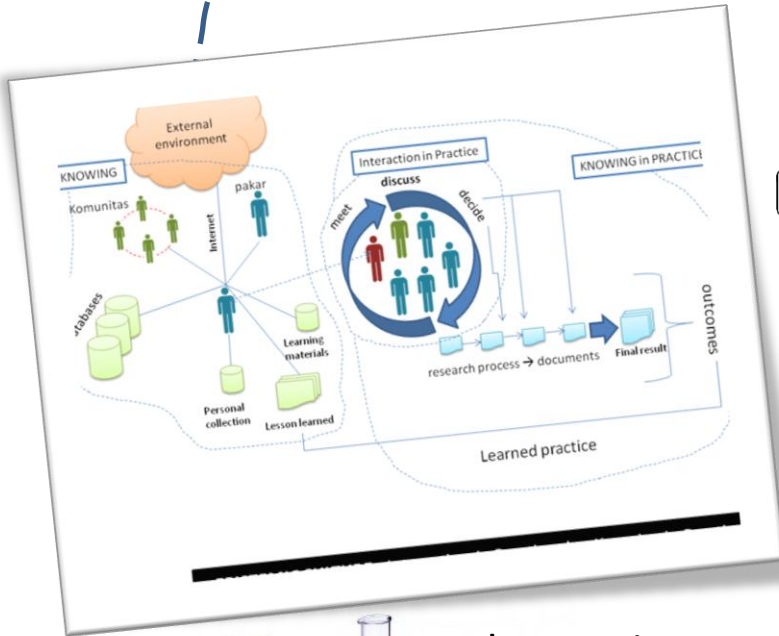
External environment

KNOWING

Komunitas

Internet

pakar

atabases

Learning materials

Personal collection

Lesson learned

Interaction in Practice

discuss

meet

decide

research process → documents

Final result

KNOWING in PRACTIC

outcomes

Learned practice